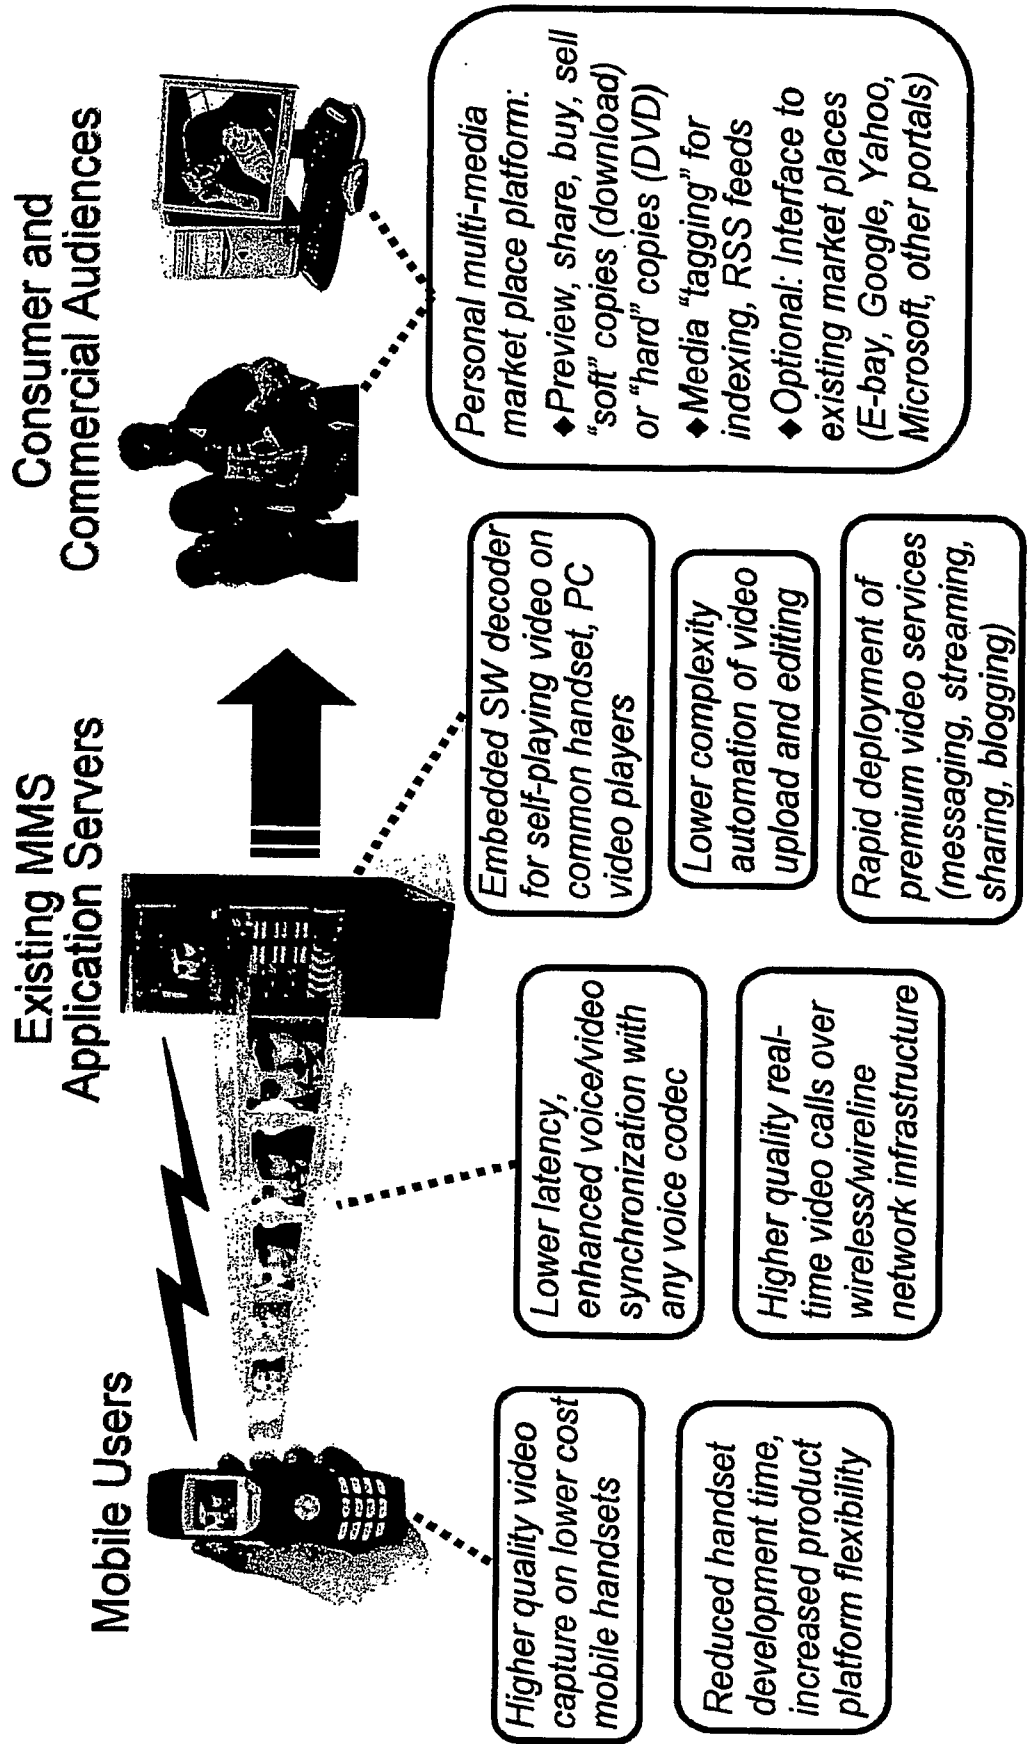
Mobile Users

Higher quality video capture on lower cost mobile handsets

Reduced handset development time, increased product platform flexibility

Existing MMS Application Servers

Lower latency, enhanced voice/video synchronization with any voice codec

Higher quality real-time video calls over wireless/wireline network infrastructure

Embedded SW decoder for self-playing video on common handset, PC video players

Lower complexity automation of video upload and editing

Rapid deployment of premium video services (messaging, streaming, sharing, blogging)

Consumer and Commercial Audiences

Personal multi-media market place platform:
◆Preview, share, buy, sell "soft" copies (download) or "hard" copies (DVD)
◆Media "tagging" for indexing, RSS feeds
◆Optional: Interface to existing market places (E-bay, Google, Yahoo, Microsoft, other portals)